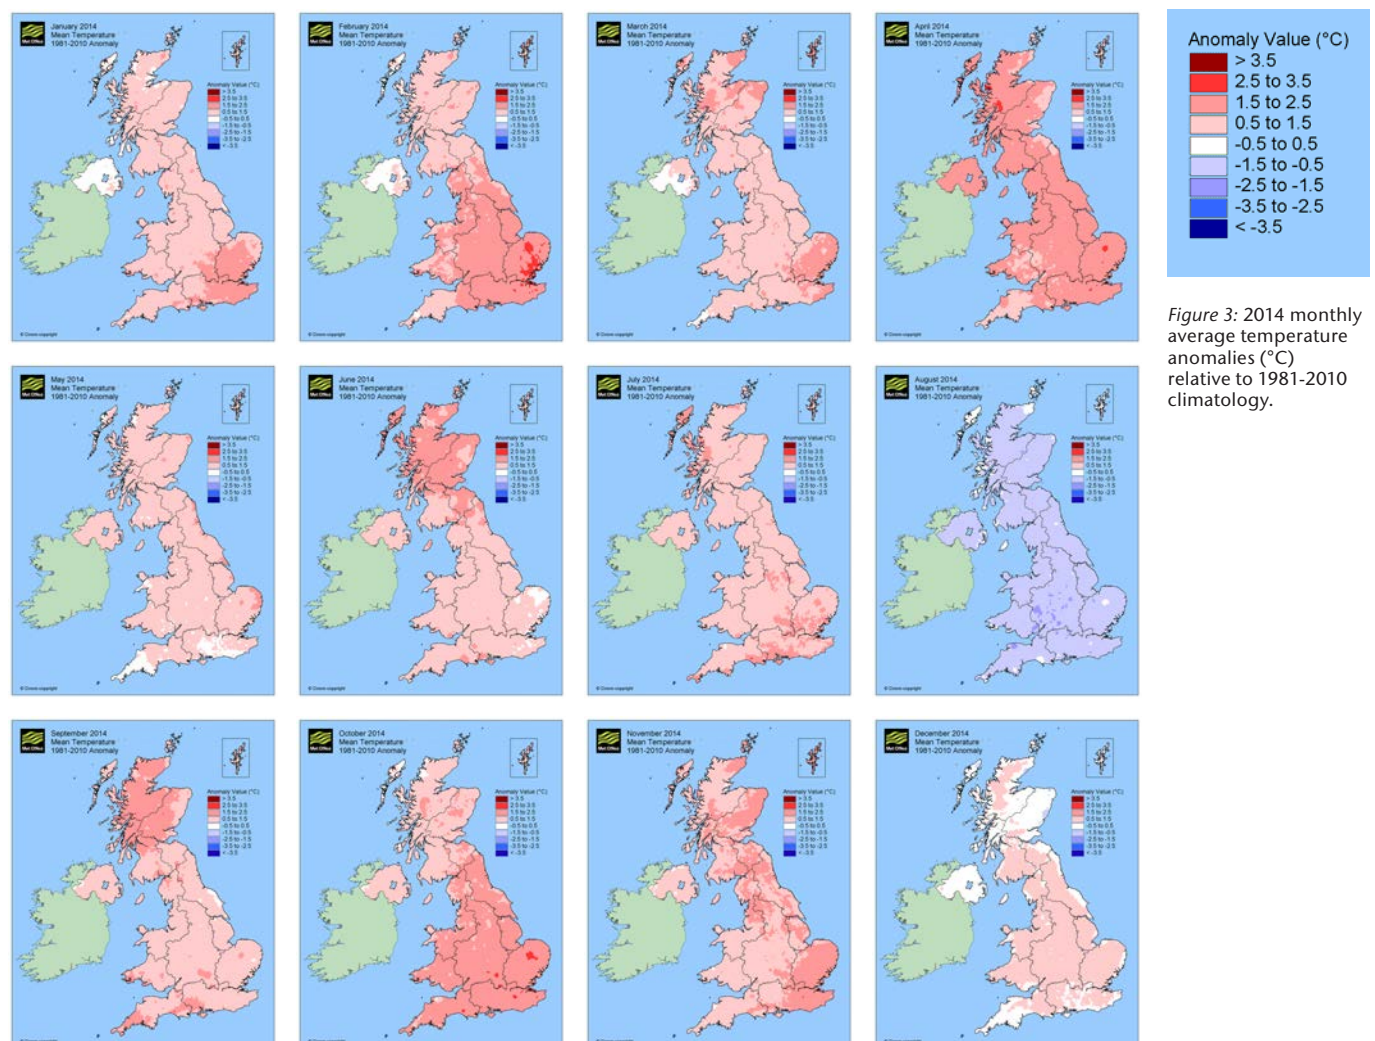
Met Office
January 2014
Mean Temperature
1981-2010 Anomaly

Met Office
February 2014
Mean Temperature
1981-2010 Anomaly

Met Office
March 2014
Mean Temperature
1981-2010 Anomaly

Met Office
April 2014
Mean Temperature
1981-2010 Anomaly

Met Office
May 2014
Mean Temperature
1981-2010 Anomaly

Met Office
June 2014
Mean Temperature
1981-2010 Anomaly

Met Office
July 2014
Mean Temperature
1981-2010 Anomaly

Met Office
August 2014
Mean Temperature
1981-2010 Anomaly

Met Office
September 2014
Mean Temperature
1981-2010 Anomaly

Met Office
October 2014
Mean Temperature
1981-2010 Anomaly

Met Office
November 2014
Mean Temperature
1981-2010 Anomaly

Met Office
December 2014
Mean Temperature
1981-2010 Anomaly

Anomaly Value (°C)
> 3.5
2.5 to 3.5
1.5 to 2.5
0.5 to 1.5
-0.5 to 0.5
-1.5 to -0.5
-2.5 to -1.5
-3.5 to -2.5
< -3.5

© Crown copyright

Figure 3: 2014 monthly average temperature anomalies (°C) relative to 1981-2010 climatology.